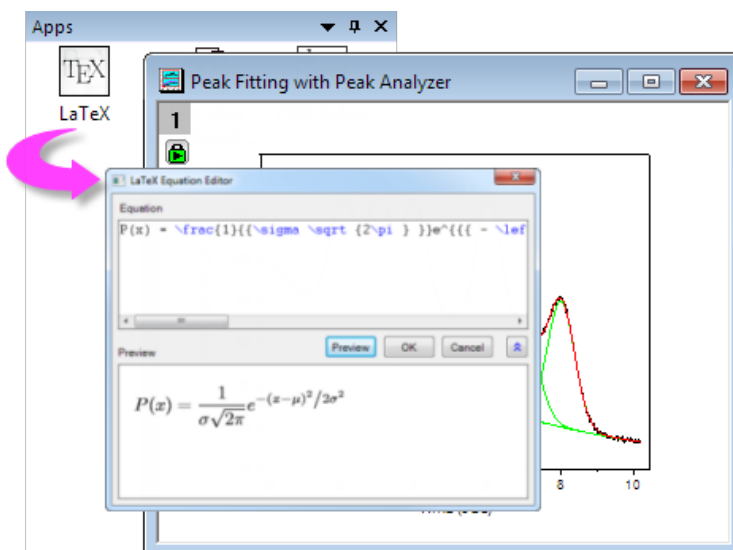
Apps

TEX

LaTeX

Peak Fitting with Peak Analyzer

1

LaTeX Equation Editor

Equation

P(x) = \frac{1}{{\sigma \sqrt {2\pi } }}e^{{{ - \lef

Preview

Preview OK Cancel

$P(x) = \frac{1}{\sigma\sqrt{2\pi}}e^{-(x-\mu)^2/2\sigma^2}$

8

10

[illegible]